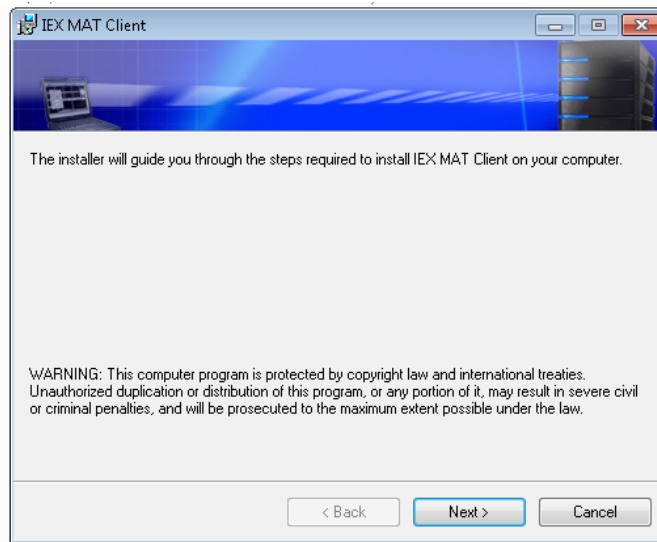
IEX MAT Client

The installer will guide you through the steps required to install IEX MAT Client on your computer.

WARNING: This computer program is protected by copyright law and international treaties. Unauthorized duplication or distribution of this program, or any portion of it, may result in severe civil or criminal penalties, and will be prosecuted to the maximum extent possible under the law.

< Back
Next >
Cancel